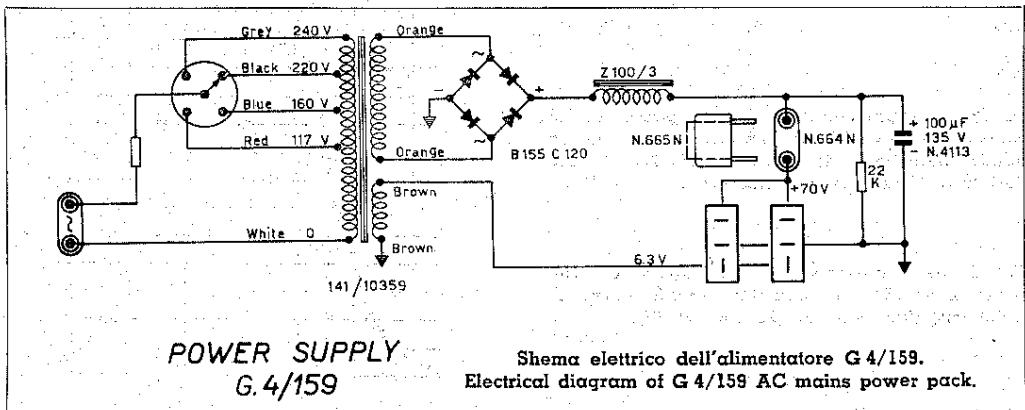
Grey 240 V
Black 220 V
Blue 160 V
Red 117 V
White 0
Orange
Orange
Brown
Brown
141/10359
~
~
−
+
B155 C120
Z 100/3
N.665 N
N.664 N
+70 V
6.3 V
22 K
+ 100 µF 135 V − N.4113

POWER SUPPLY G.4/159

Shema elettrico dell'alimentatore G 4/159.
Electrical diagram of G 4/159 AC mains power pack.